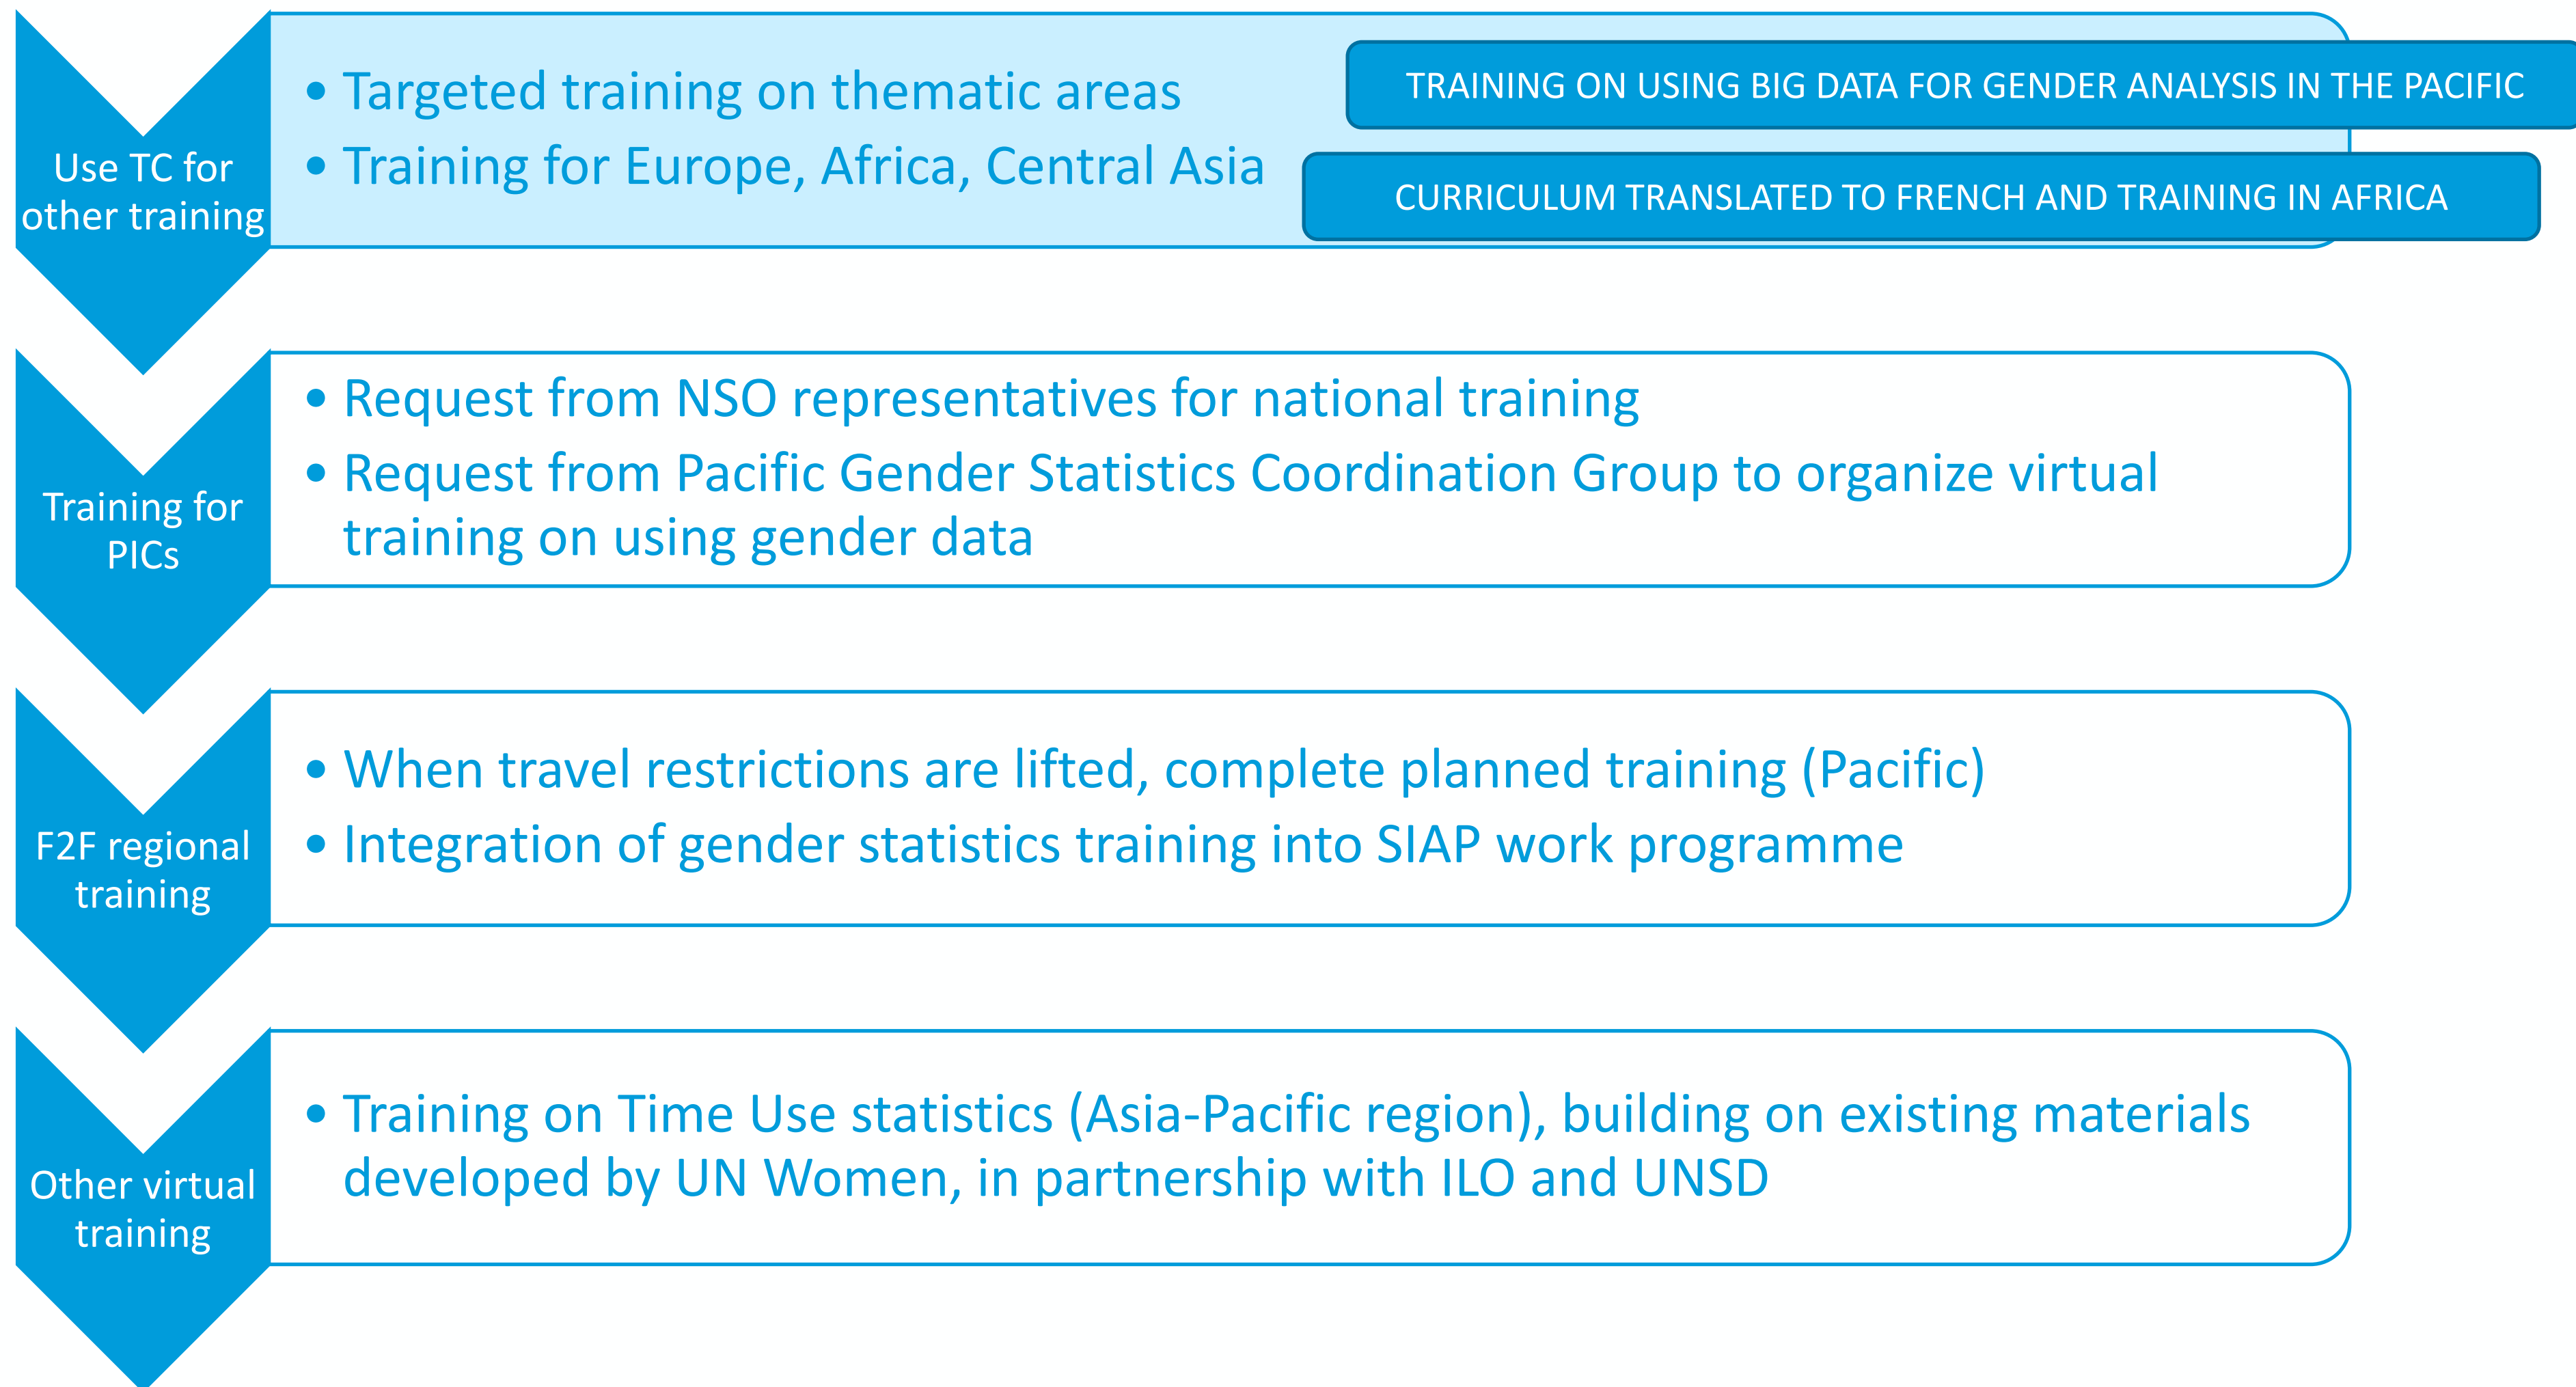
Use TC for other training

• Targeted training on thematic areas
• Training for Europe, Africa, Central Asia

TRAINING ON USING BIG DATA FOR GENDER ANALYSIS IN THE PACIFIC

CURRICULUM TRANSLATED TO FRENCH AND TRAINING IN AFRICA

Training for PICs

• Request from NSO representatives for national training
• Request from Pacific Gender Statistics Coordination Group to organize virtual training on using gender data

F2F regional training

• When travel restrictions are lifted, complete planned training (Pacific)
• Integration of gender statistics training into SIAP work programme

Other virtual training

• Training on Time Use statistics (Asia-Pacific region), building on existing materials developed by UN Women, in partnership with ILO and UNSD